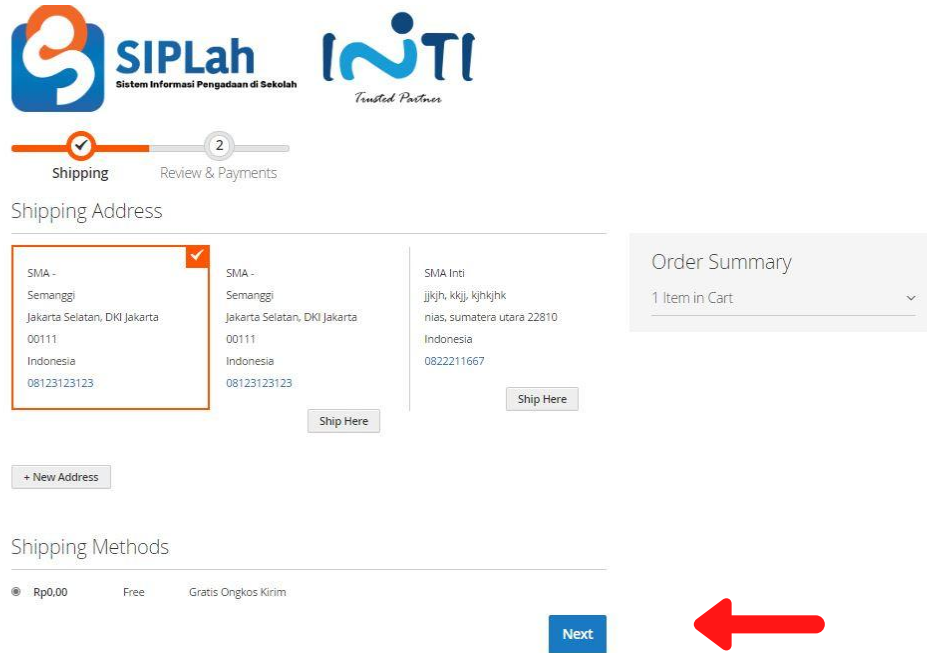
SIPLah
Sistem Informasi Pengadaan di Sekolah

INTI
Trusted Partner

Shipping

2
Review & Payments

Shipping Address

SMA -
Semanggi
Jakarta Selatan, DKI Jakarta
00111
Indonesia
08123123123

SMA -
Semanggi
Jakarta Selatan, DKI Jakarta
00111
Indonesia
08123123123

Ship Here

SMA Inti
jjkjh, kkjj, kjhkjhk
nias, sumatera utara 22810
Indonesia
0822211667

Ship Here

+ New Address

Order Summary
1 Item in Cart

Shipping Methods

Rp0,00 Free Gratis Ongkos Kirim

Next